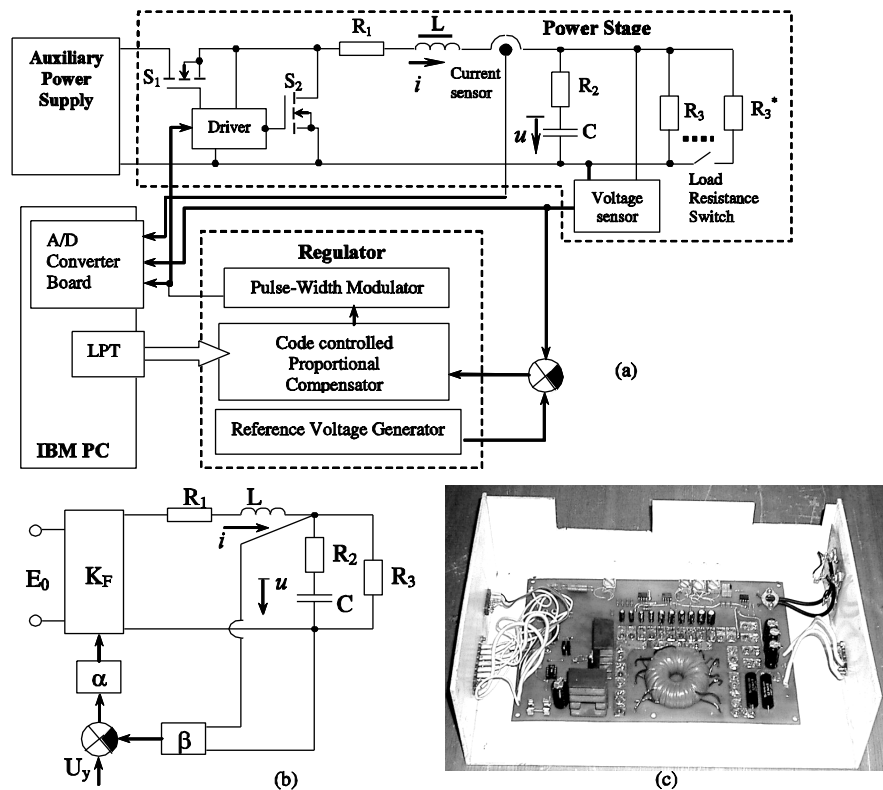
Auxiliary Power Supply

$S_1$

Driver

$S_2$

$R_1$

L

$i$

Current sensor

Power Stage

$R_2$

$u$

C

$R_3$

$R_3^*$

Voltage sensor

Load Resistance Switch

A/D Converter Board

Regulator

Pulse-Width Modulator

LPT

Code controlled Proportional Compensator

Reference Voltage Generator

IBM PC

(a)

$E_0$

$K_F$

$R_1$

L

$i$

$u$

$R_2$

C

$R_3$

$\alpha$

$\beta$

$U_y$

(b)

(c)